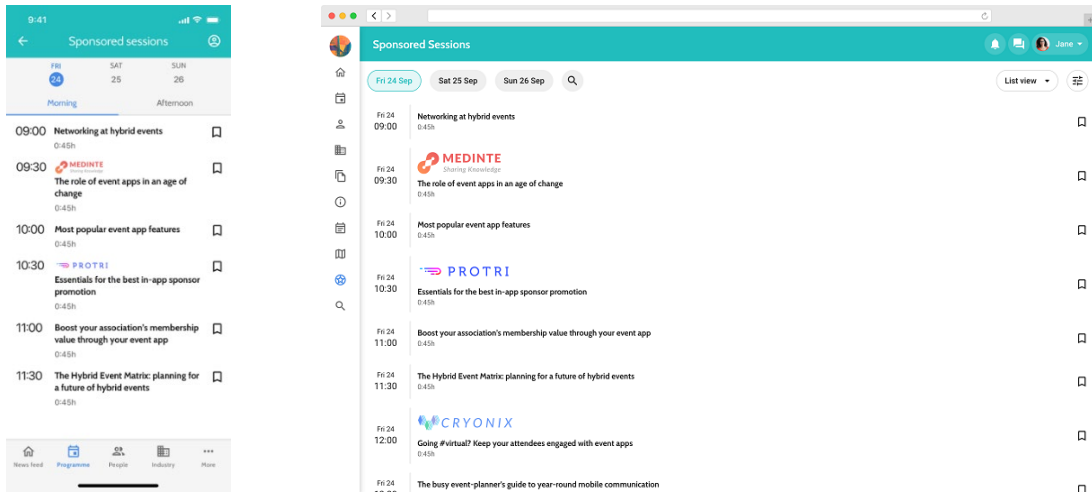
9:41

Sponsored sessions

FRI 24 SAT 25 SUN 26

Morning Afternoon

09:00 Networking at hybrid events
0:45h

09:30 MEDINTE Sharing Knowledge
The role of event apps in an age of change
0:45h

10:00 Most popular event app features
0:45h

10:30 PROTRI
Essentials for the best in-app sponsor promotion
0:45h

11:00 Boost your association's membership value through your event app
0:45h

11:30 The Hybrid Event Matrix: planning for a future of hybrid events
0:45h

News feed Programme People Industry More

Sponsored Sessions

Jane

Fri 24 Sep Sat 25 Sep Sun 26 Sep

List view

Fri 24 09:00 Networking at hybrid events
0:45h

Fri 24 09:30 MEDINTE Sharing Knowledge
The role of event apps in an age of change
0:45h

Fri 24 10:00 Most popular event app features
0:45h

Fri 24 10:30 PROTRI
Essentials for the best in-app sponsor promotion
0:45h

Fri 24 11:00 Boost your association's membership value through your event app
0:45h

Fri 24 11:30 The Hybrid Event Matrix: planning for a future of hybrid events
0:45h

Fri 24 12:00 CRYONIX
Going #virtual? Keep your attendees engaged with event apps
0:45h

Fri 24 The busy event-planner's guide to year-round mobile communication